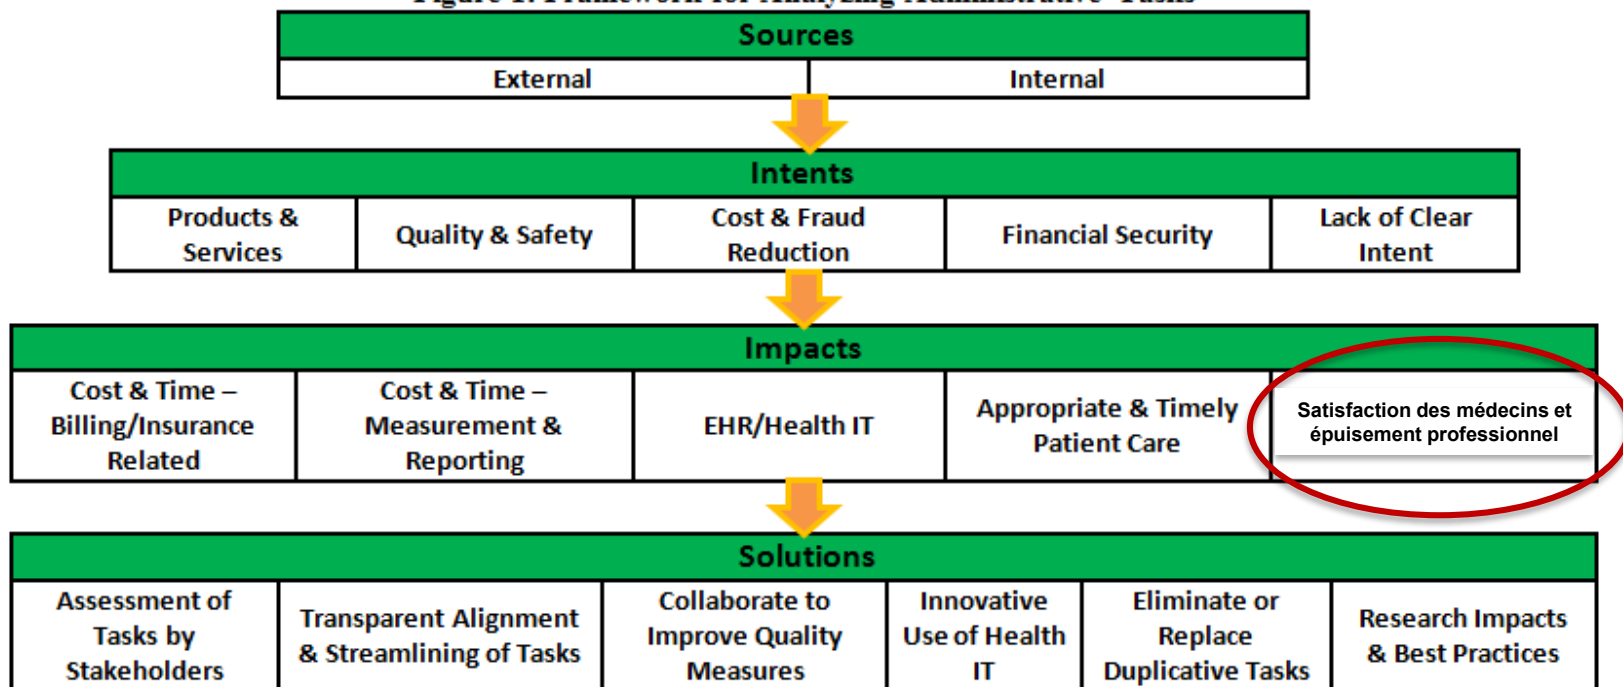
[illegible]

Sources

| External | Internal |
|---|---|

Intents

| Products & Services | Quality & Safety | Cost & Fraud Reduction | Financial Security | Lack of Clear Intent |
|---|---|---|---|---|

Impacts

| Cost & Time – Billing/Insurance Related | Cost & Time – Measurement & Reporting | EHR/Health IT | Appropriate & Timely Patient Care | Satisfaction des médecins et épuisement professionnel |
|---|---|---|---|---|

Solutions

| Assessment of Tasks by Stakeholders | Transparent Alignment & Streamlining of Tasks | Collaborate to Improve Quality Measures | Innovative Use of Health IT | Eliminate or Replace Duplicative Tasks | Research Impacts & Best Practices |
|---|---|---|---|---|---|